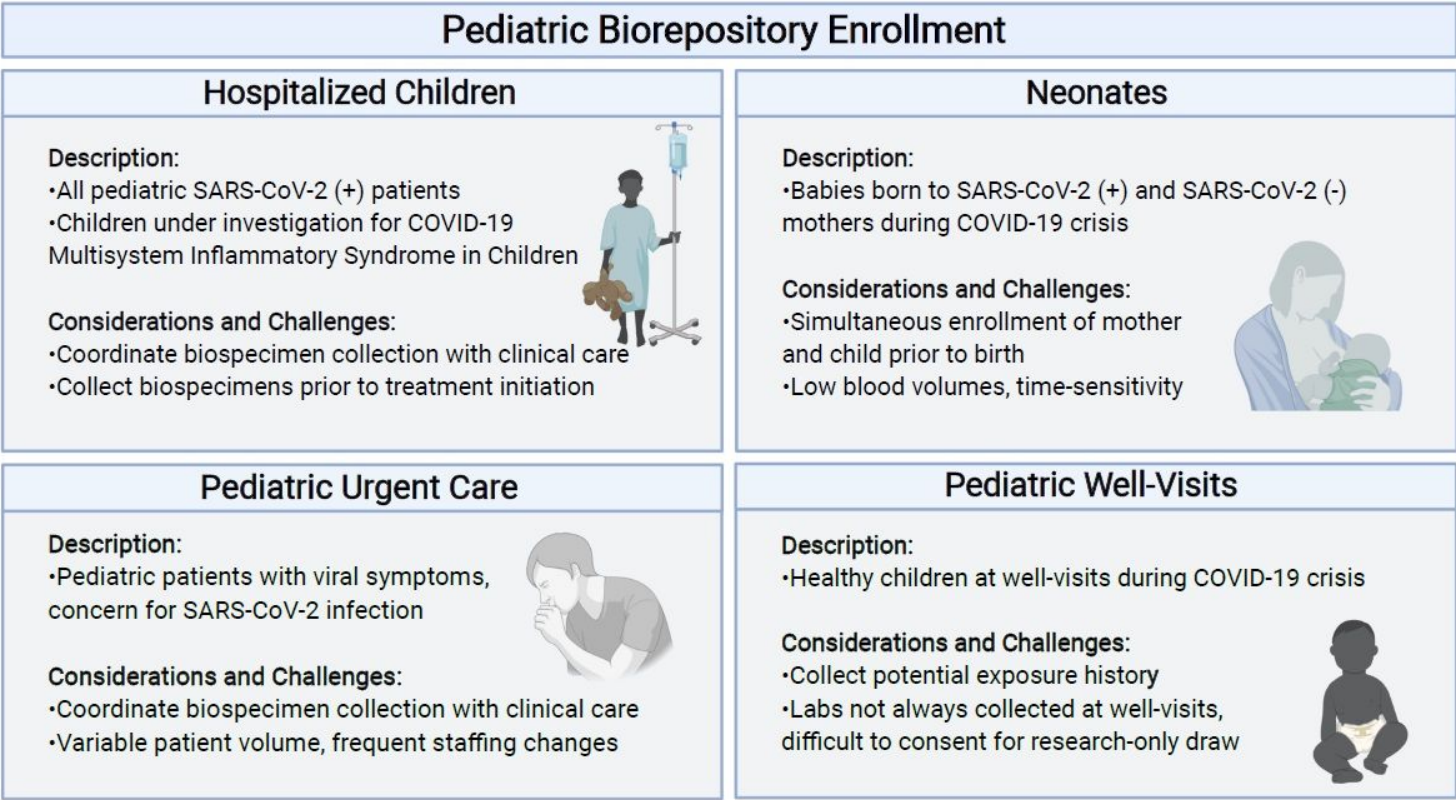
Pediatric Biorepository Enrollment

Hospitalized Children

Description:
•All pediatric SARS-CoV-2 (+) patients
•Children under investigation for COVID-19 Multisystem Inflammatory Syndrome in Children

Considerations and Challenges:
•Coordinate biospecimen collection with clinical care
•Collect biospecimens prior to treatment initiation

Neonates

Description:
•Babies born to SARS-CoV-2 (+) and SARS-CoV-2 (-) mothers during COVID-19 crisis

Considerations and Challenges:
•Simultaneous enrollment of mother and child prior to birth
•Low blood volumes, time-sensitivity

Pediatric Urgent Care

Description:
•Pediatric patients with viral symptoms, concern for SARS-CoV-2 infection

Considerations and Challenges:
•Coordinate biospecimen collection with clinical care
•Variable patient volume, frequent staffing changes

Pediatric Well-Visits

Description:
•Healthy children at well-visits during COVID-19 crisis

Considerations and Challenges:
•Collect potential exposure history
•Labs not always collected at well-visits, difficult to consent for research-only draw